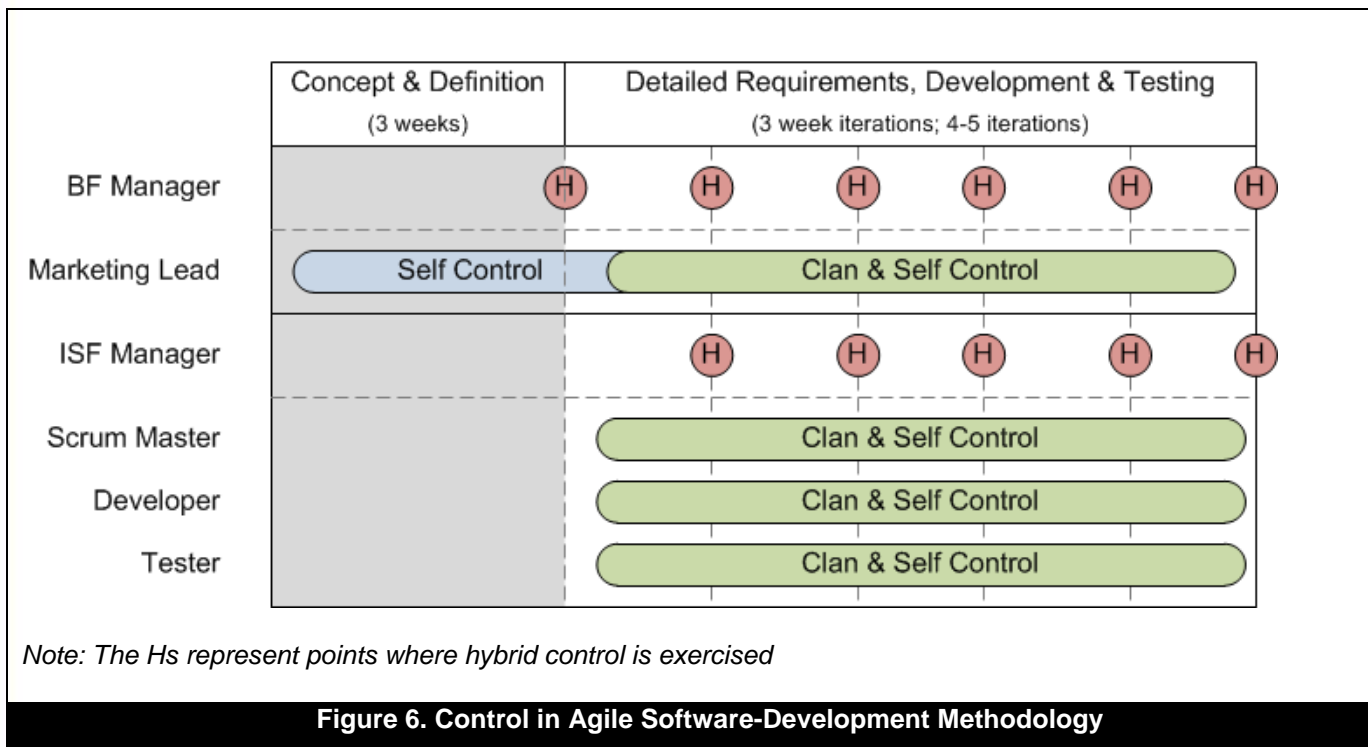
Concept & Definition
(3 weeks)

Detailed Requirements, Development & Testing
(3 week iterations; 4-5 iterations)

BF Manager
H H H H H H

Marketing Lead
Self Control
Clan & Self Control

ISF Manager
H H H H H

Scrum Master
Clan & Self Control

Developer
Clan & Self Control

Tester
Clan & Self Control

Note: The Hs represent points where hybrid control is exercised

Figure 6. Control in Agile Software-Development Methodology